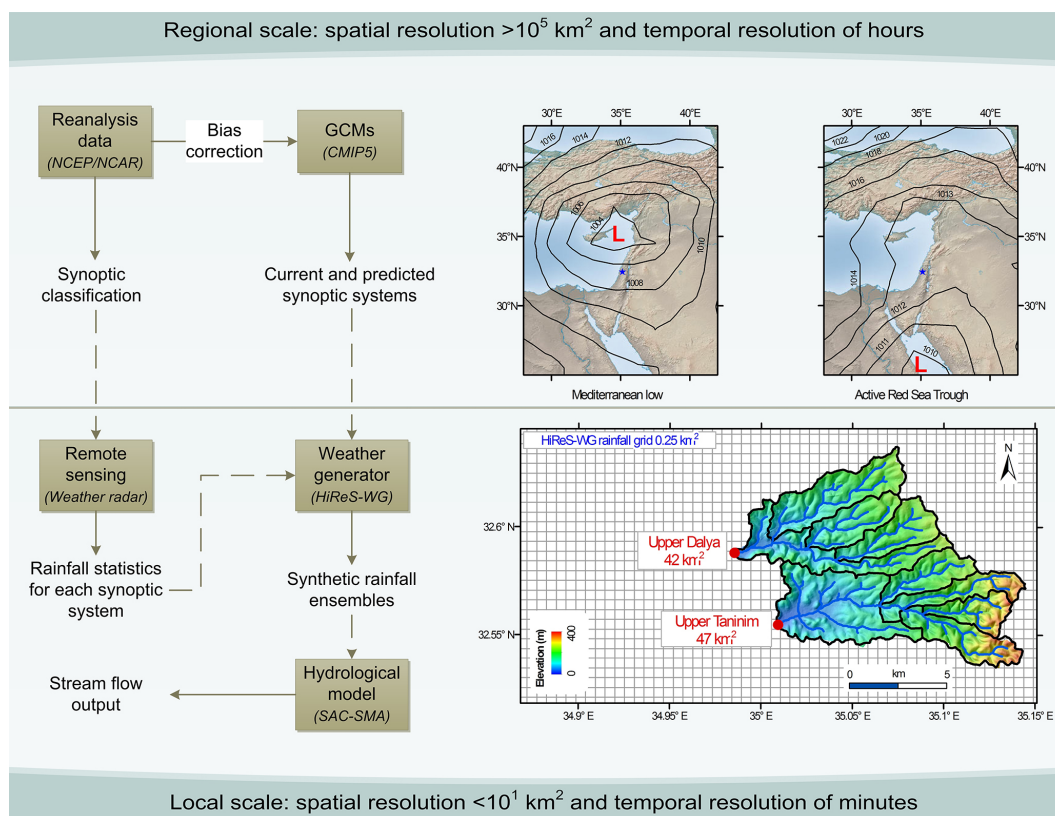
Regional scale: spatial resolution >$10^5$ km$^2$ and temporal resolution of hours

Reanalysis data
(NCEP/NCAR)

Bias correction

GCMs
(CMIP5)

Synoptic classification

Current and predicted synoptic systems

30°E 35°E 40°E
40°N
35°N
30°N
1016 1014 1012 1006 1004 L 1010 1008

Mediterranean low

30°E 35°E 40°E
40°N
35°N
30°N
1022 1020 1018 1016 1013 1014 1012 1011 1010 L

Active Red Sea Trough

Remote sensing
(Weather radar)

Weather generator
(HiReS-WG)

Rainfall statistics for each synoptic system

Synthetic rainfall ensembles

Hydrological model
(SAC-SMA)

Stream flow output

HiReS-WG rainfall grid 0.25 km$^2$

N

32.6° N
32.55° N

Upper Dalya
42 km$^2$

Upper Taninim
47 km$^2$

Elevation (m)
400
0

0 km 5

34.9° E 34.95° E 35° E 35.05° E 35.1° E 35.15° E

Local scale: spatial resolution <$10^1$ km$^2$ and temporal resolution of minutes